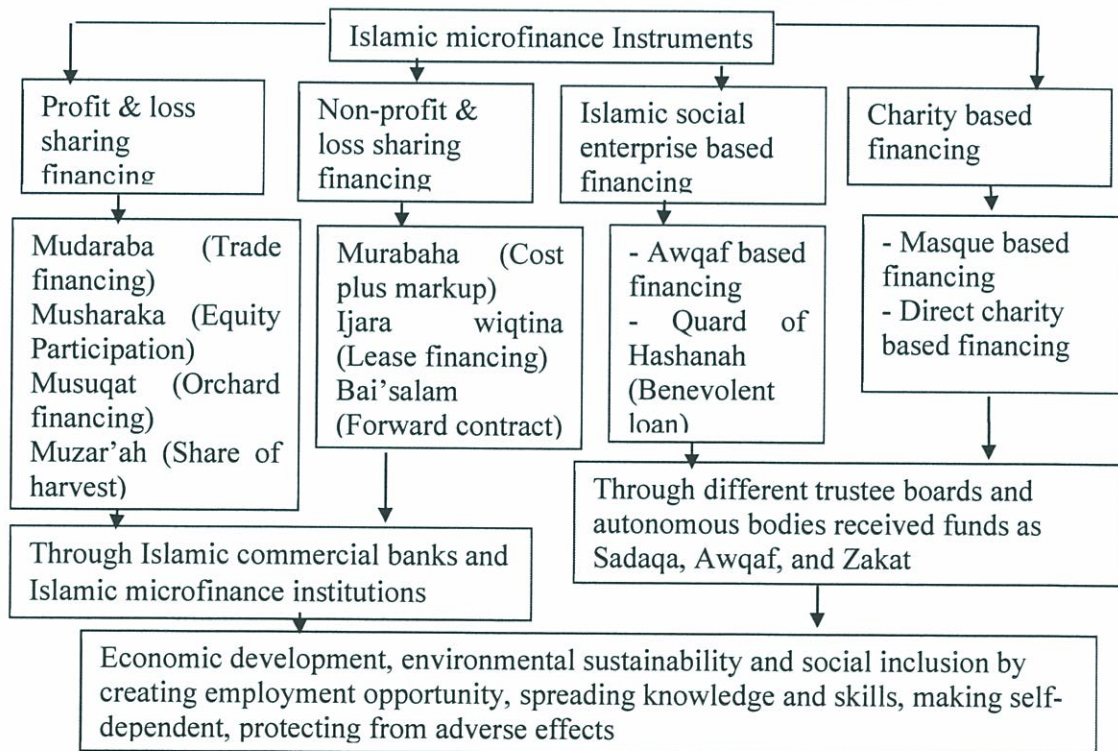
Islamic microfinance Instruments

Profit & loss sharing financing

Non-profit & loss sharing financing

Islamic social enterprise based financing

Charity based financing

Mudaraba (Trade financing)
Musharaka (Equity Participation)
Musuqat (Orchard financing)
Muzar'ah (Share of harvest)

Murabaha (Cost plus markup)
Ijara wiqtina (Lease financing)
Bai'salam (Forward contract)

- Awqaf based financing
- Quard of Hashanah (Benevolent loan)

- Masque based financing
- Direct charity based financing

Through Islamic commercial banks and Islamic microfinance institutions

Through different trustee boards and autonomous bodies received funds as Sadaqa, Awqaf, and Zakat

Economic development, environmental sustainability and social inclusion by creating employment opportunity, spreading knowledge and skills, making self-dependent, protecting from adverse effects